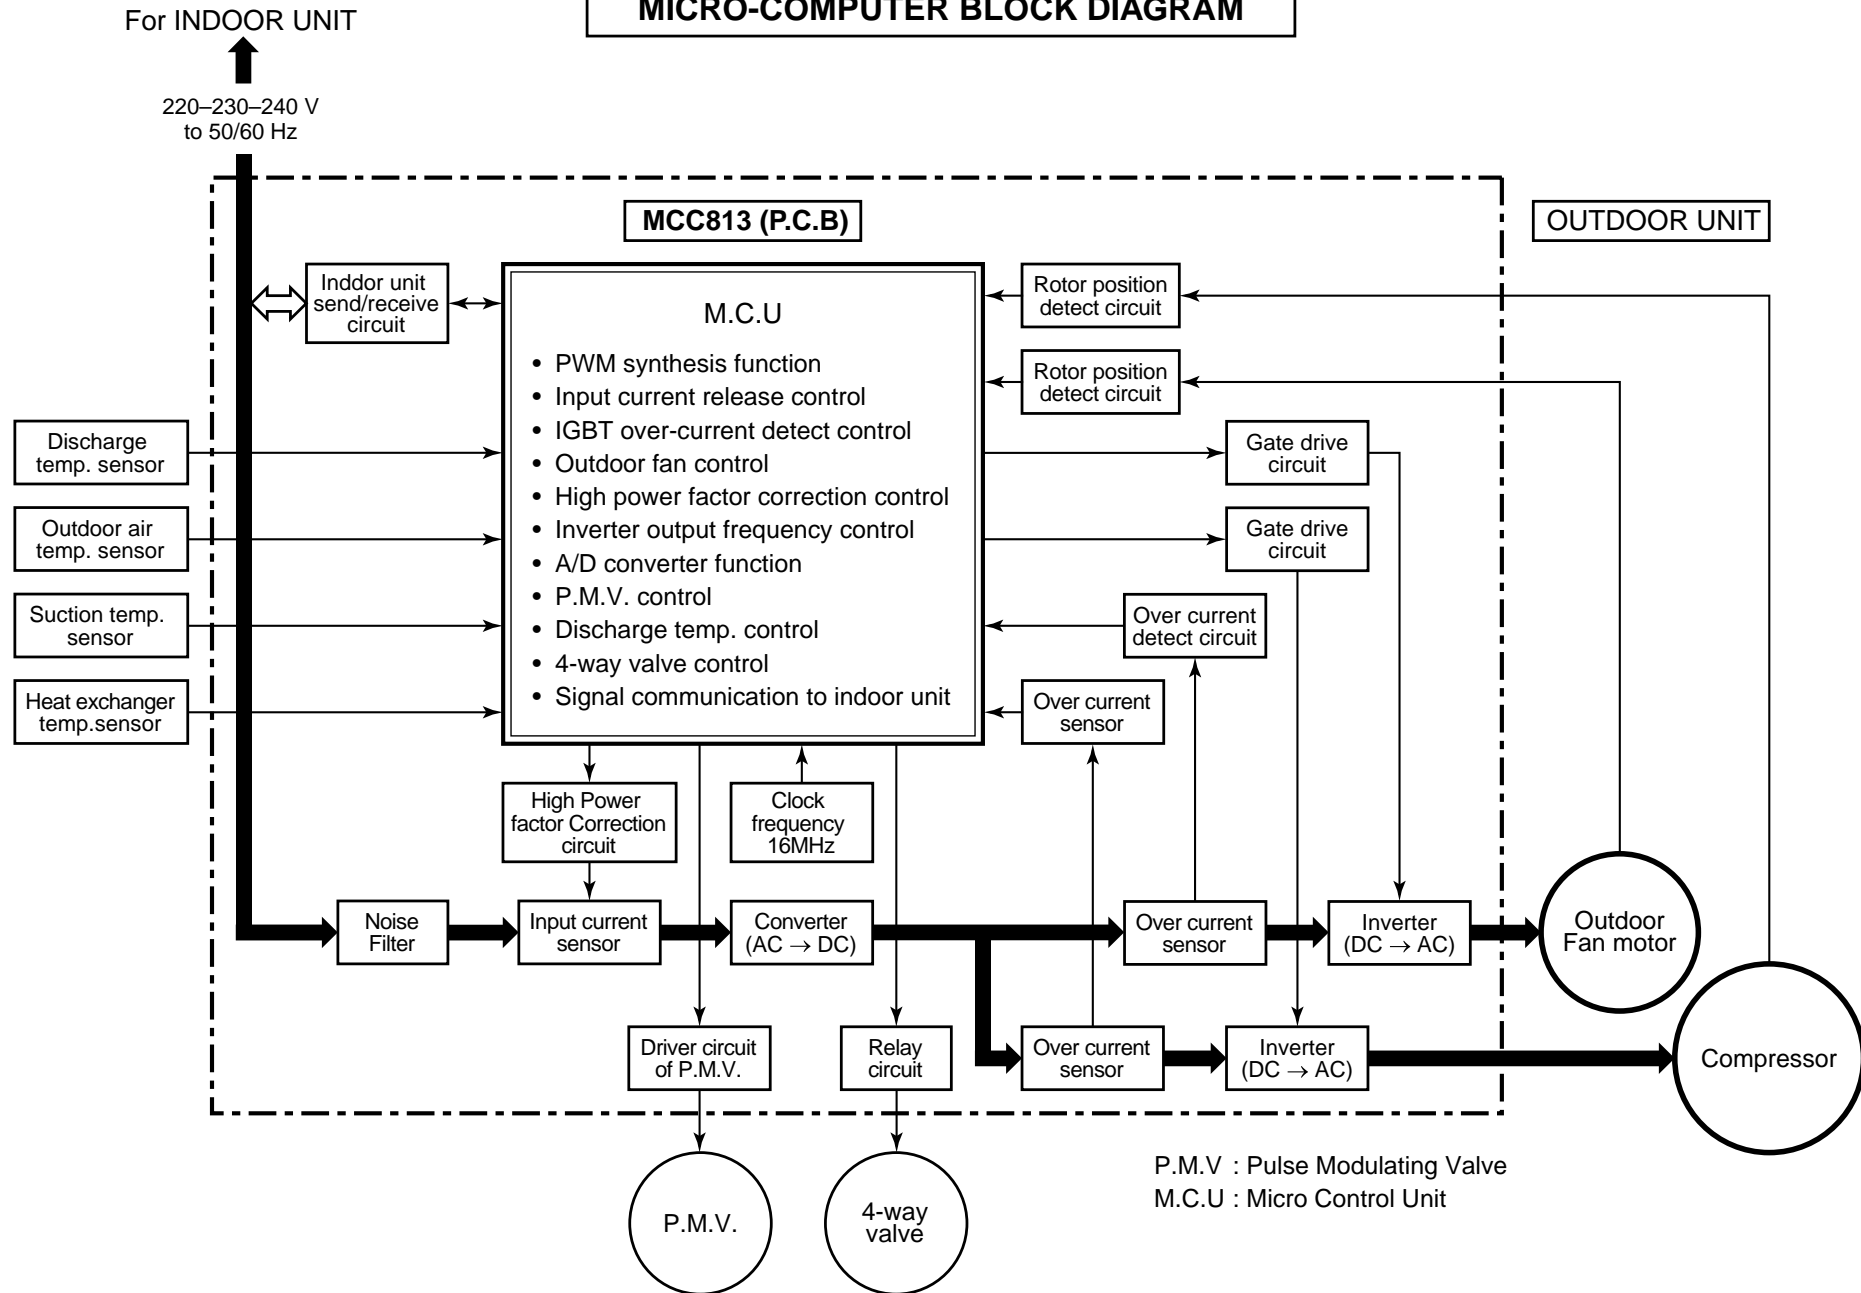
For INDOOR UNIT

MICRO-COMPUTER BLOCK DIAGRAM

220–230–240 V
to 50/60 Hz

MCC813 (P.C.B)

OUTDOOR UNIT

Inddor unit send/receive circuit

M.C.U

• PWM synthesis function
• Input current release control
• IGBT over-current detect control
• Outdoor fan control
• High power factor correction control
• Inverter output frequency control
• A/D converter function
• P.M.V. control
• Discharge temp. control
• 4-way valve control
• Signal communication to indoor unit

Rotor position detect circuit

Rotor position detect circuit

Discharge temp. sensor

Outdoor air temp. sensor

Suction temp. sensor

Heat exchanger temp.sensor

Gate drive circuit

Gate drive circuit

Over current detect circuit

Over current sensor

High Power factor Correction circuit

Clock frequency 16MHz

Noise Filter

Input current sensor

Converter (AC $\rightarrow$ DC)

Over current sensor

Inverter (DC $\rightarrow$ AC)

Outdoor Fan motor

Driver circuit of P.M.V.

Relay circuit

Over current sensor

Inverter (DC $\rightarrow$ AC)

Compressor

P.M.V.

4-way valve

P.M.V : Pulse Modulating Valve
M.C.U : Micro Control Unit